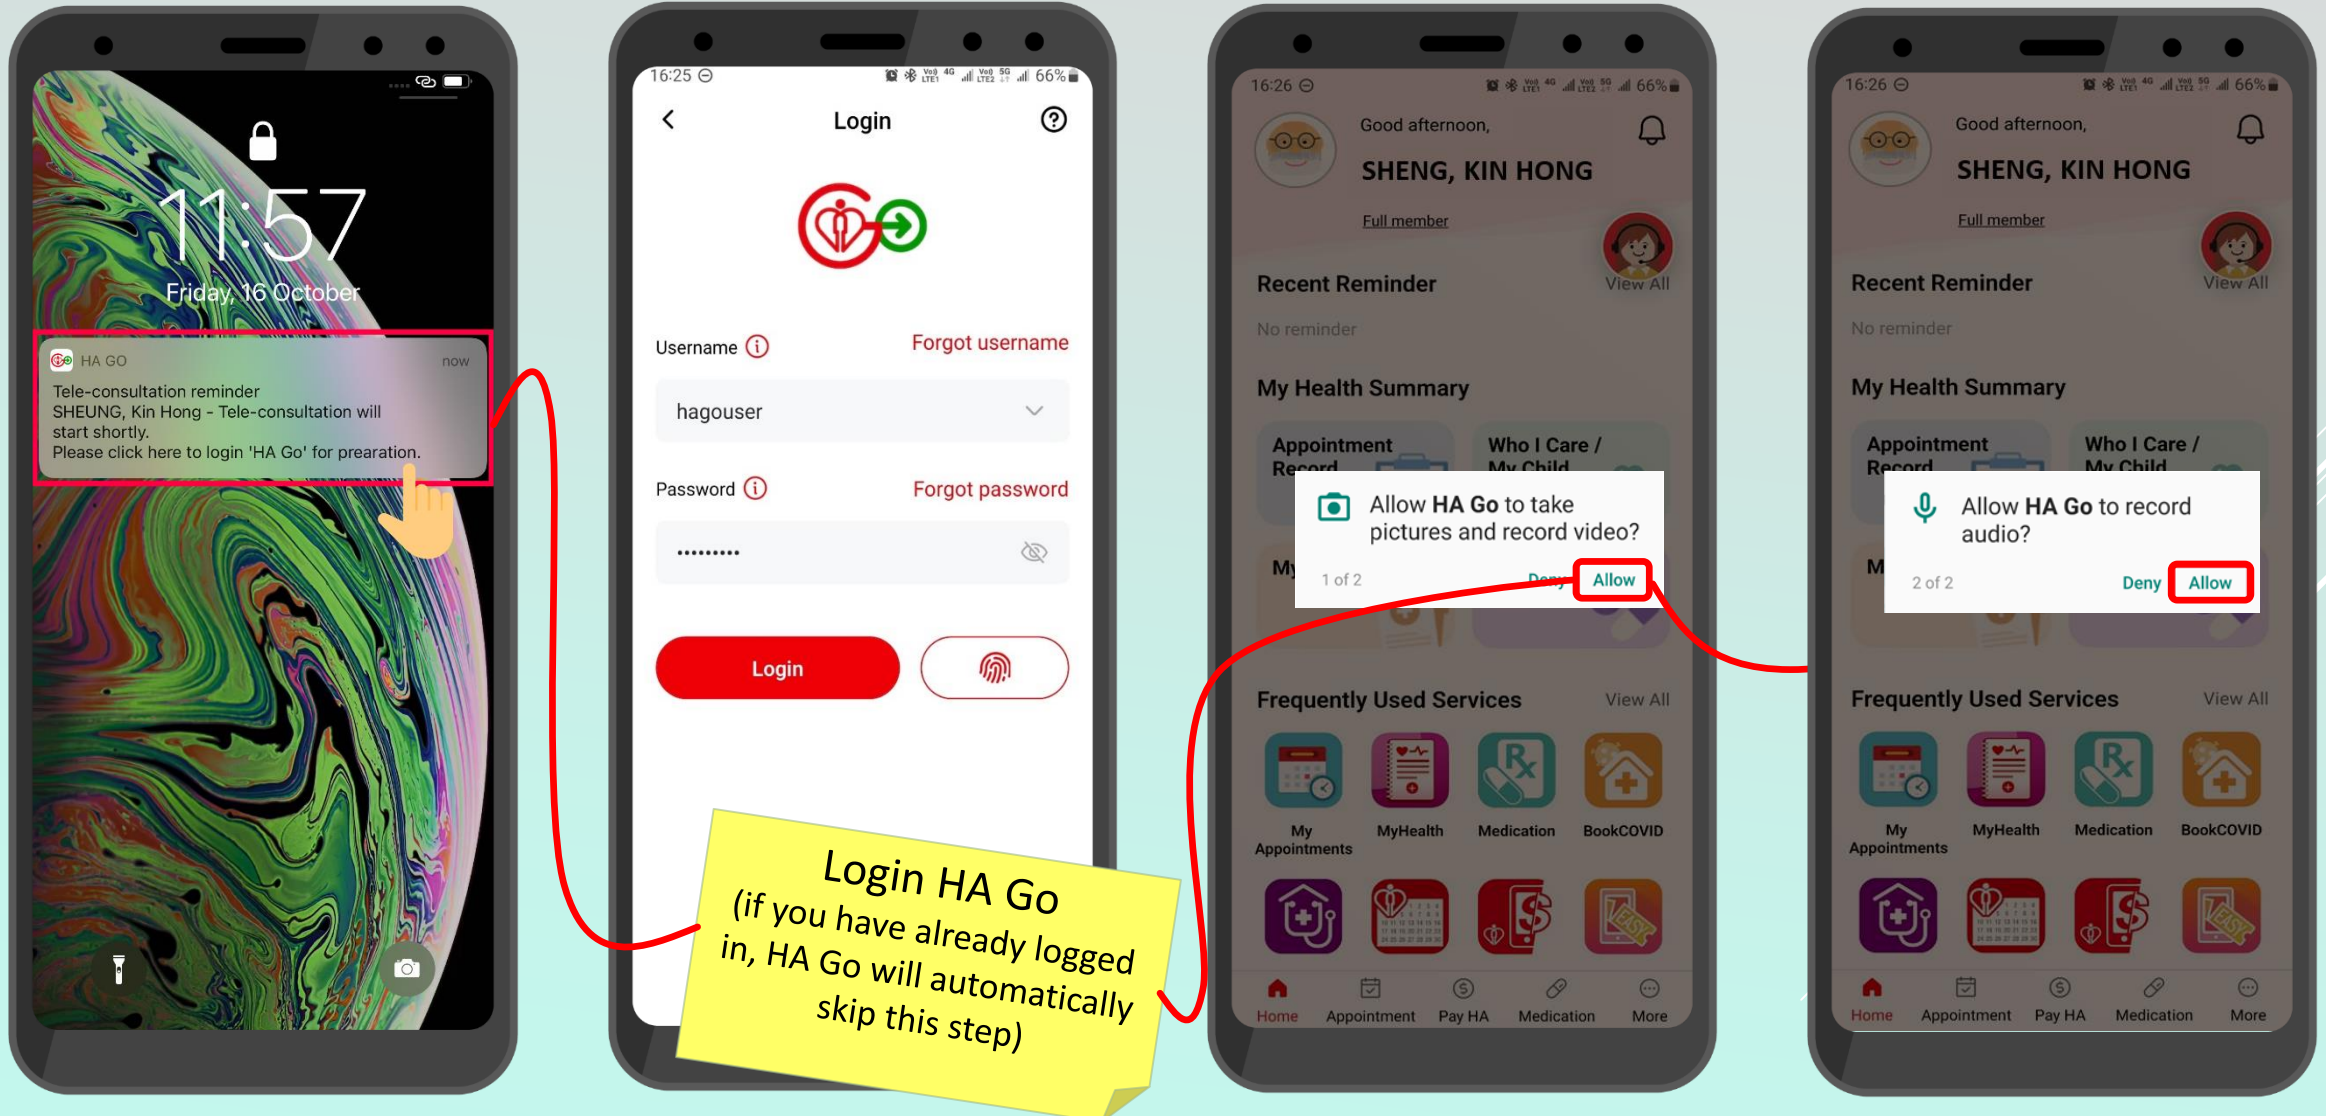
11:57
Friday, 16 October

HA GO now
Tele-consultation reminder
SHEUNG, Kin Hong - Tele-consultation will start shortly.
Please click here to login 'HA Go' for prearation.

16:25 66%
Login
Username Forgot username
hagouser
Password Forgot password
.........
Login

Login HA Go
(if you have already logged in, HA Go will automatically skip this step)

16:26 66%
Good afternoon,
SHENG, KIN HONG
Full member
Recent Reminder View All
No reminder
My Health Summary
Appointment Record
Who I Care / My Child
Allow HA Go to take pictures and record video?
1 of 2 Deny Allow
Frequently Used Services View All
My Appointments MyHealth Medication BookCOVID
Home Appointment Pay HA Medication More

16:26 66%
Good afternoon,
SHENG, KIN HONG
Full member
Recent Reminder View All
No reminder
My Health Summary
Appointment Record
Who I Care / My Child
Allow HA Go to record audio?
2 of 2 Deny Allow
Frequently Used Services View All
My Appointments MyHealth Medication BookCOVID
Home Appointment Pay HA Medication More